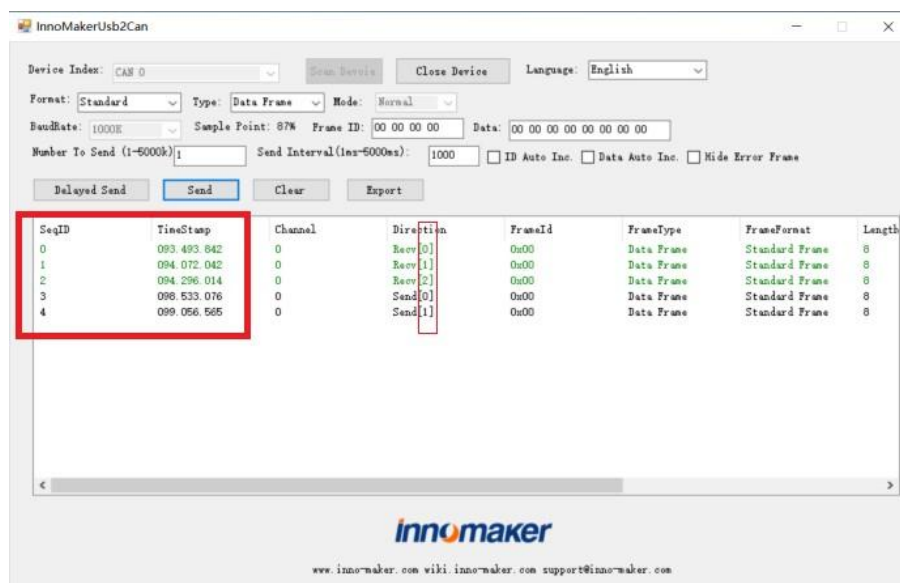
InnoMakerUsb2Can

Device Index: CAN 0
Scan Device
Close Device
Language: English
Format: Standard
Type: Data Frame
Mode: Normal
BaudRate: 1000K
Sample Point: 87%
Frame ID: 00 00 00 00
Data: 00 00 00 00 00 00 00 00
Number To Send (1-5000k) 1
Send Interval(1ms-5000ms): 1000
ID Auto Inc.
Data Auto Inc.
Hide Error Frame
Delayed Send
Send
Clear
Export

| SeqID | TimeStamp | Channel | Direction | FrameId | FrameType | FrameFormat | Length |
|---|---|---|---|---|---|---|---|
| 0 | 093.493.842 | 0 | Recv[0] | 0x00 | Data Frame | Standard Frame | 8 |
| 1 | 094.072.042 | 0 | Recv[1] | 0x00 | Data Frame | Standard Frame | 8 |
| 2 | 094.296.014 | 0 | Recv[2] | 0x00 | Data Frame | Standard Frame | 8 |
| 3 | 098.533.076 | 0 | Send[0] | 0x00 | Data Frame | Standard Frame | 8 |
| 4 | 099.056.565 | 0 | Send[1] | 0x00 | Data Frame | Standard Frame | 8 |

innomaker

www.inno-maker.com wiki.inno-maker.com support@inno-maker.com